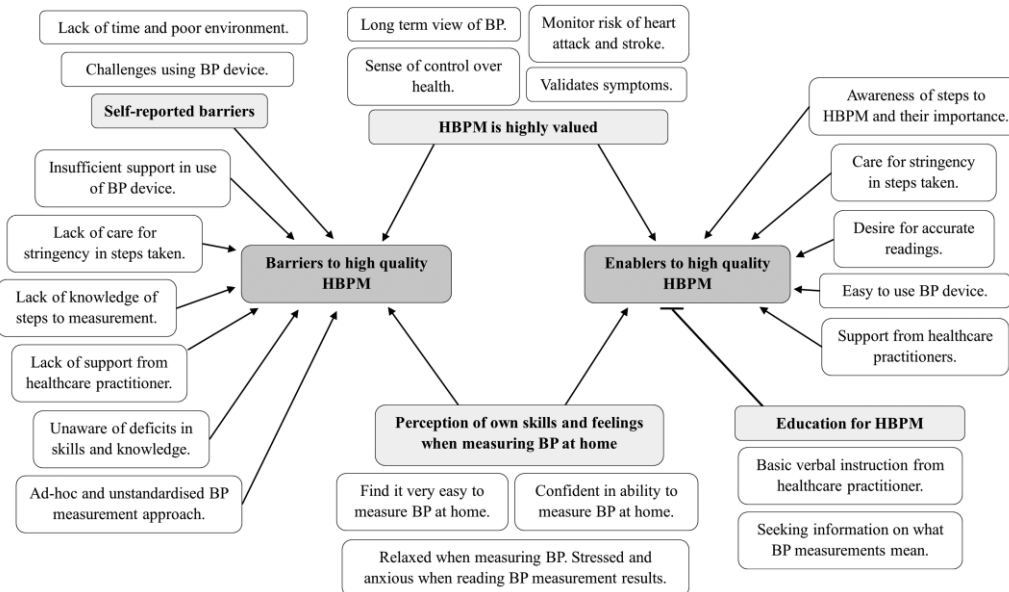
Lack of time and poor environment.

Challenges using BP device.

Self-reported barriers

Long term view of BP.

Monitor risk of heart attack and stroke.

Sense of control over health.

Validates symptoms.

HBPM is highly valued

Awareness of steps to HBPM and their importance.

Care for stringency in steps taken.

Desire for accurate readings.

Easy to use BP device.

Support from healthcare practitioners.

Insufficient support in use of BP device.

Lack of care for stringency in steps taken.

Lack of knowledge of steps to measurement.

Lack of support from healthcare practitioner.

Unaware of deficits in skills and knowledge.

Ad-hoc and unstandardised BP measurement approach.

Barriers to high quality HBPM

Enablers to high quality HBPM

Perception of own skills and feelings when measuring BP at home

Find it very easy to measure BP at home.

Confident in ability to measure BP at home.

Relaxed when measuring BP. Stressed and anxious when reading BP measurement results.

Education for HBPM

Basic verbal instruction from healthcare practitioner.

Seeking information on what BP measurements mean.